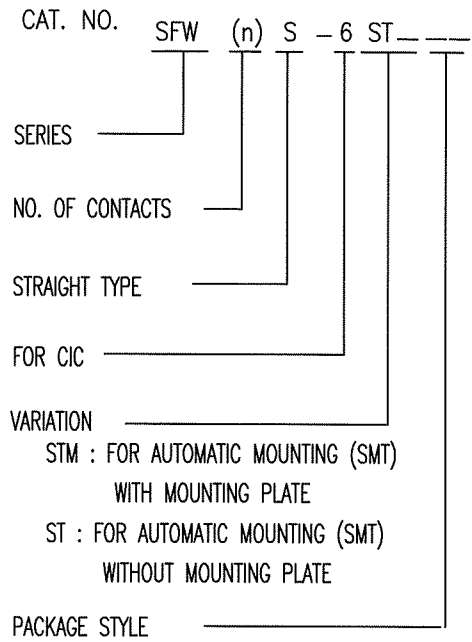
CAT. NO. SFW (n) S – 6 ST\_ \_ \_

SERIES

NO. OF CONTACTS

STRAIGHT TYPE

FOR CIC

VARIATION
STM : FOR AUTOMATIC MOUNTING (SMT) WITH MOUNTING PLATE
ST : FOR AUTOMATIC MOUNTING (SMT) WITHOUT MOUNTING PLATE

PACKAGE STYLE